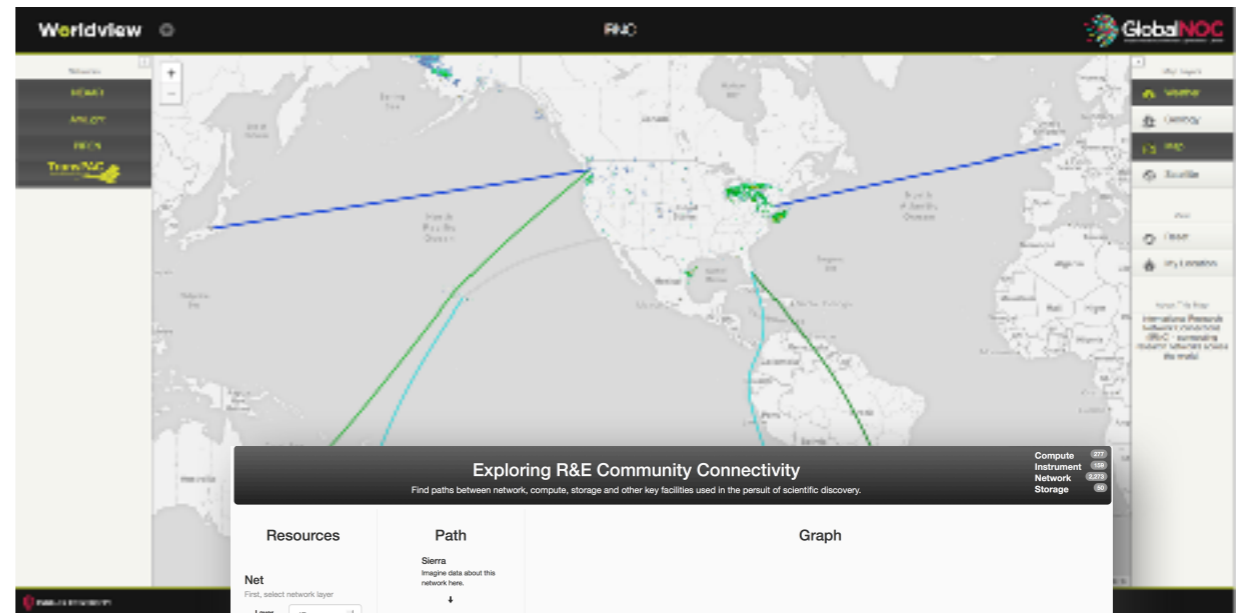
Worldview

IRNC

GlobalNOC

+
−

Weather
Geology
IRNC
Satellite

Reset
My Location

TransPAC

Exploring R&E Community Connectivity

Find paths between network, compute, storage and other key facilities used in the persuit of scientific discovery.

Compute 277
Instrument 159
Network 2,273
Storage 50

Resources

Net
First, select network layer

Path

Sierra
Imagine data about this network here.

Graph